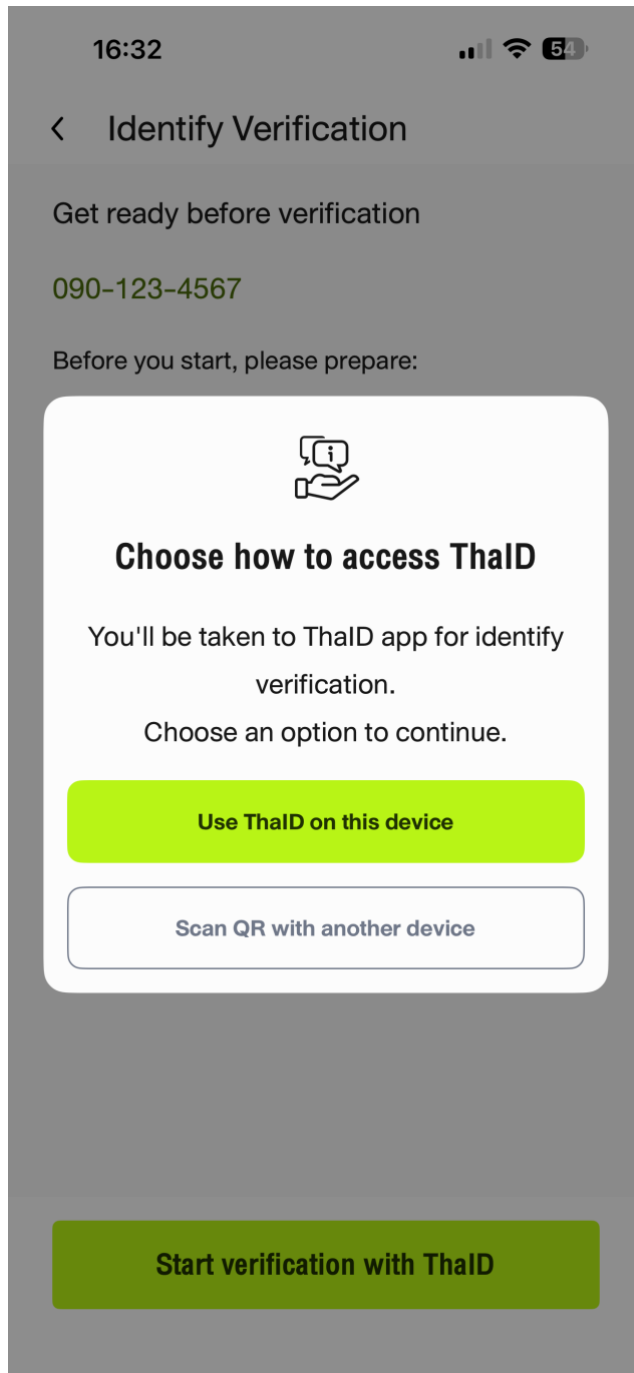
16:32

54

<

Identify Verification

Get ready before verification

090-123-4567

Before you start, please prepare:

Choose how to access ThaID

You'll be taken to ThaID app for identify verification.
Choose an option to continue.

Use ThaID on this device

Scan QR with another device

Start verification with ThaID